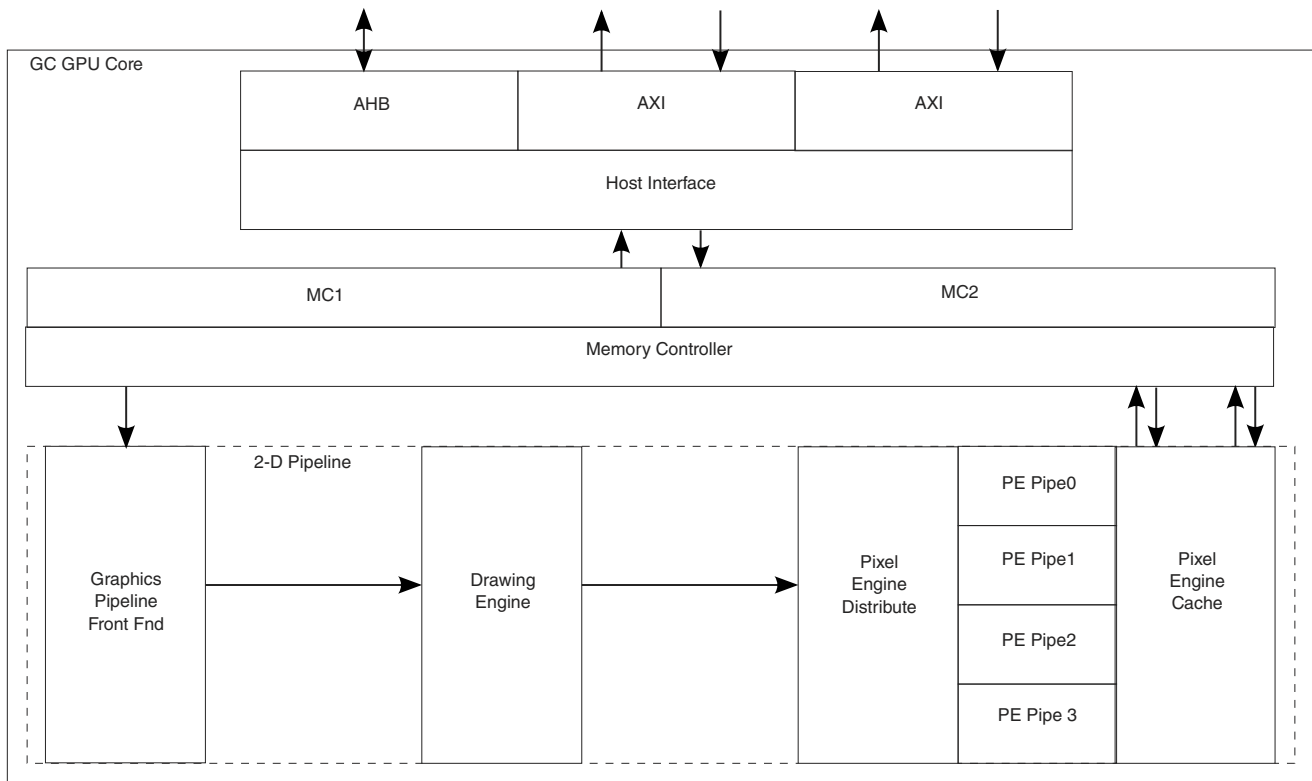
GC GPU Core

AHB

AXI

AXI

Host Interface

MC1

MC2

Memory Controller

2-D Pipeline

Graphics Pipeline Front Fnd

Drawing Engine

Pixel Engine Distribute

PE Pipe0

PE Pipe1

PE Pipe2

PE Pipe 3

Pixel Engine Cache